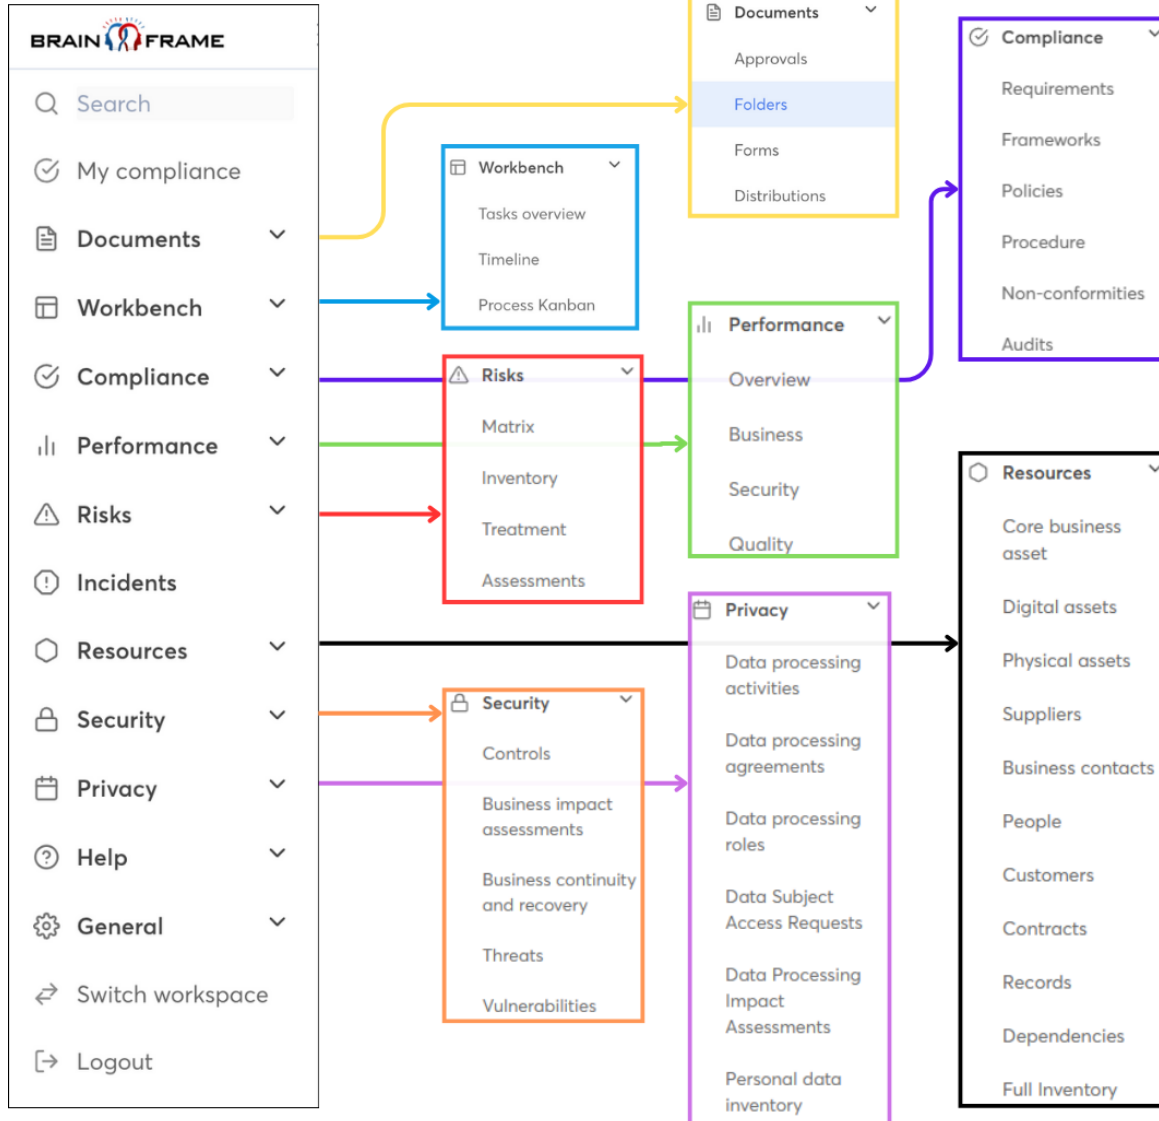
BRAIN FRAME

Search

My compliance

Documents

Workbench

Compliance

Performance

Risks

Incidents

Resources

Security

Privacy

Help

General

Switch workspace

Logout

Workbench

Tasks overview

Timeline

Process Kanban

Risks

Matrix

Inventory

Treatment

Assessments

Security

Controls

Business impact assessments

Business continuity and recovery

Threats

Vulnerabilities

Documents

Approvals

Folders

Forms

Distributions

Performance

Overview

Business

Security

Quality

Privacy

Data processing activities

Data processing agreements

Data processing roles

Data Subject Access Requests

Data Processing Impact Assessments

Personal data inventory

Compliance

Requirements

Frameworks

Policies

Procedure

Non-conformities

Audits

Resources

Core business asset

Digital assets

Physical assets

Suppliers

Business contacts

People

Customers

Contracts

Records

Dependencies

Full Inventory